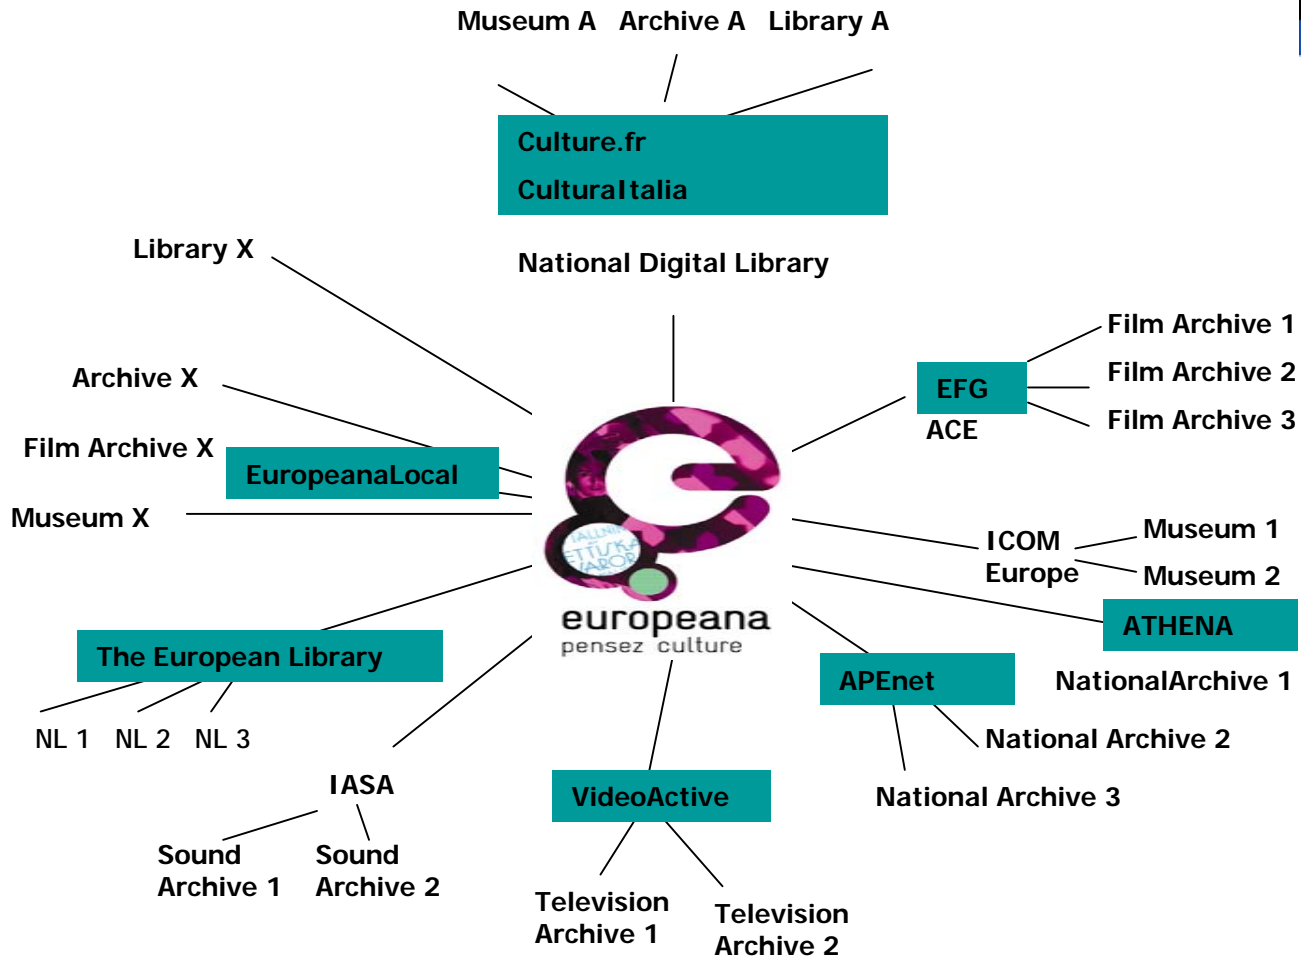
Museum A Archive A Library A

Culture.fr

CulturaItalia

Library X

National Digital Library

Film Archive 1

Film Archive 2

Film Archive 3

EFG

ACE

Archive X

Film Archive X

EuropeanaLocal

Museum X

ICOM Europe

Museum 1

Museum 2

ATHENA

europeana
pensez culture

The European Library

NL 1 NL 2 NL 3

APEnet

NationalArchive 1

National Archive 2

National Archive 3

IASA

Sound Archive 1

Sound Archive 2

VideoActive

Television Archive 1

Television Archive 2